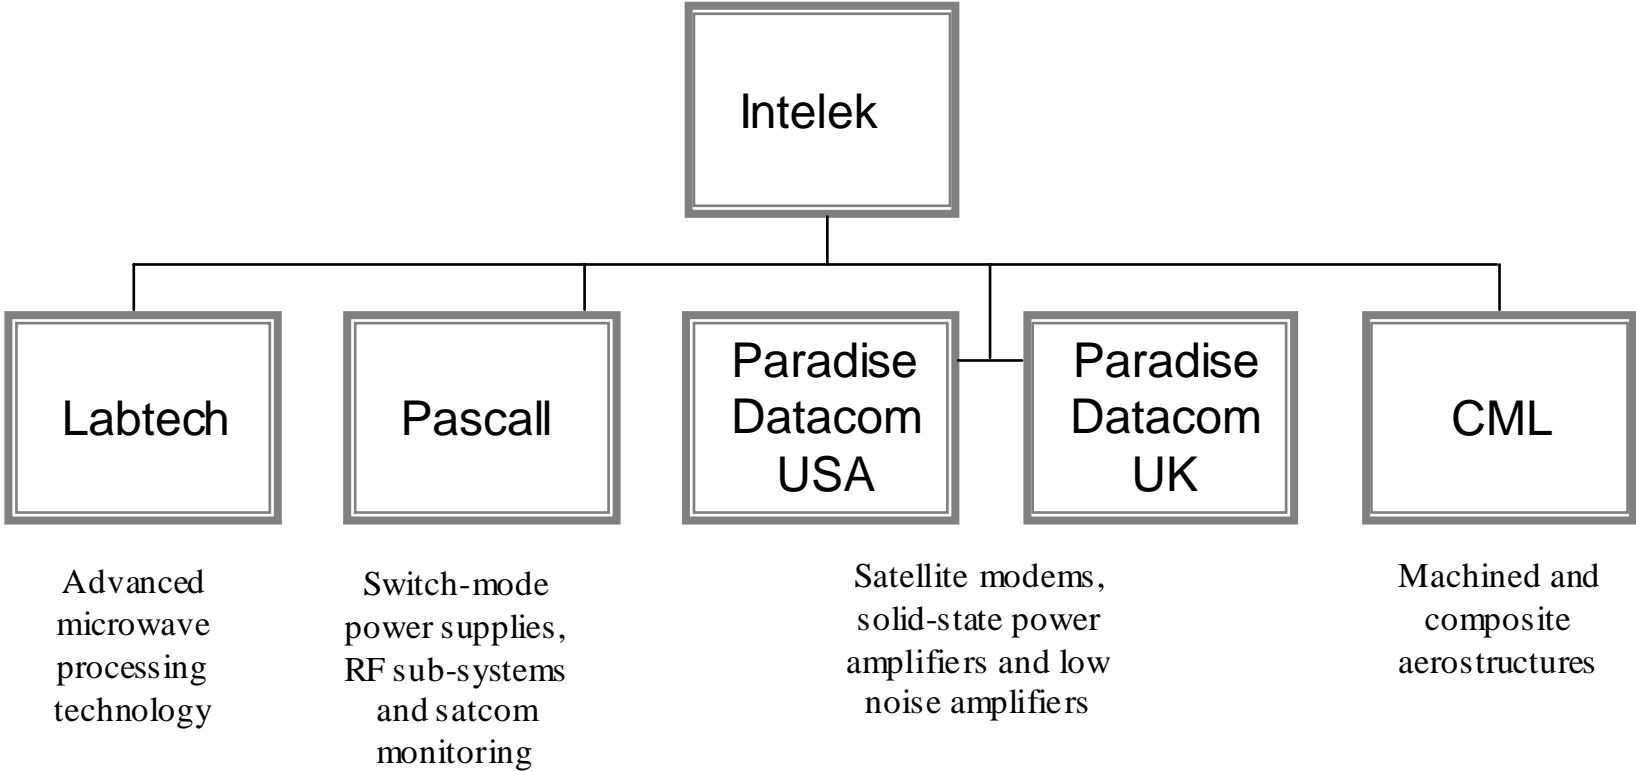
Intelek

Labtech

Pascall

Paradise Datacom USA

Paradise Datacom UK

CML

Advanced microwave processing technology

Switch-mode power supplies, RF sub-systems and satcom monitoring

Satellite modems, solid-state power amplifiers and low noise amplifiers

Machined and composite aerostructures